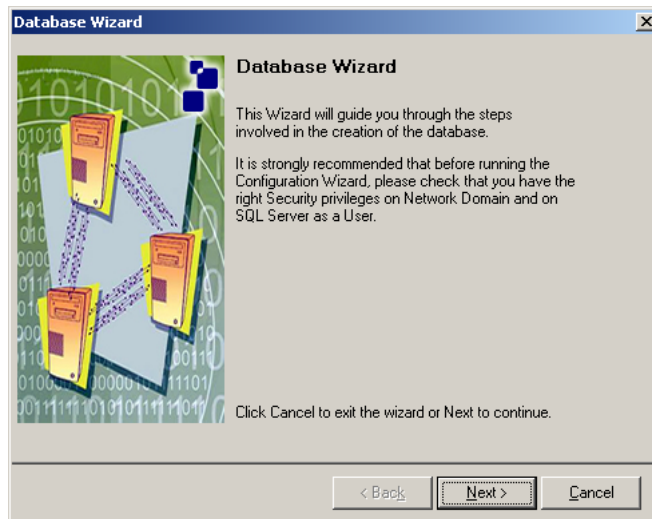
Database Wizard

Database Wizard

This Wizard will guide you through the steps involved in the creation of the database.

It is strongly recommended that before running the Configuration Wizard, please check that you have the right Security privileges on Network Domain and on SQL Server as a User.

Click Cancel to exit the wizard or Next to continue.

< Back
Next >
Cancel